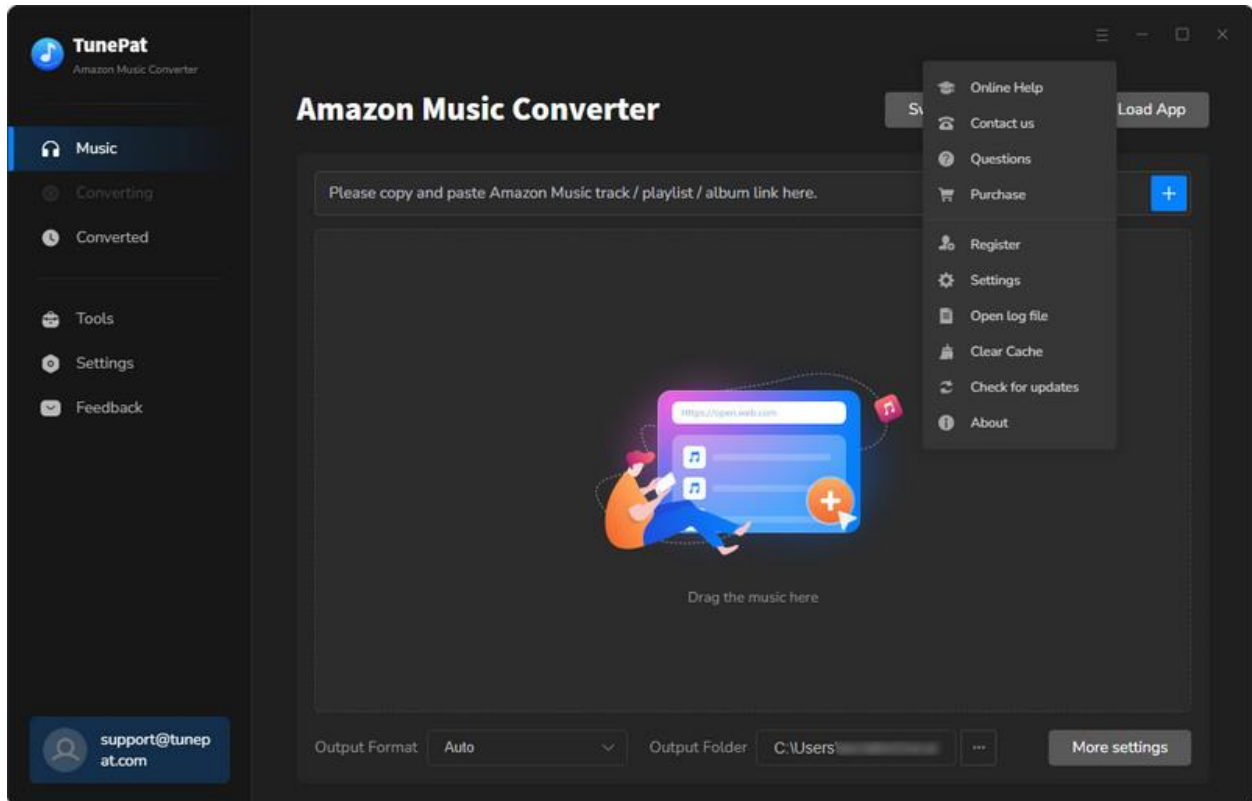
TunePat
Amazon Music Converter

Music
Converting
Converted

Tools
Settings
Feedback

support@tunepat.com

Amazon Music Converter

Sv

Load App

Please copy and paste Amazon Music track / playlist / album link here.

+

Online Help
Contact us
Questions
Purchase

Register
Settings
Open log file
Clear Cache
Check for updates
About

https://open.web.com

Drag the music here

Output Format
Auto
Output Folder
C:\Users\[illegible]
···
More settings